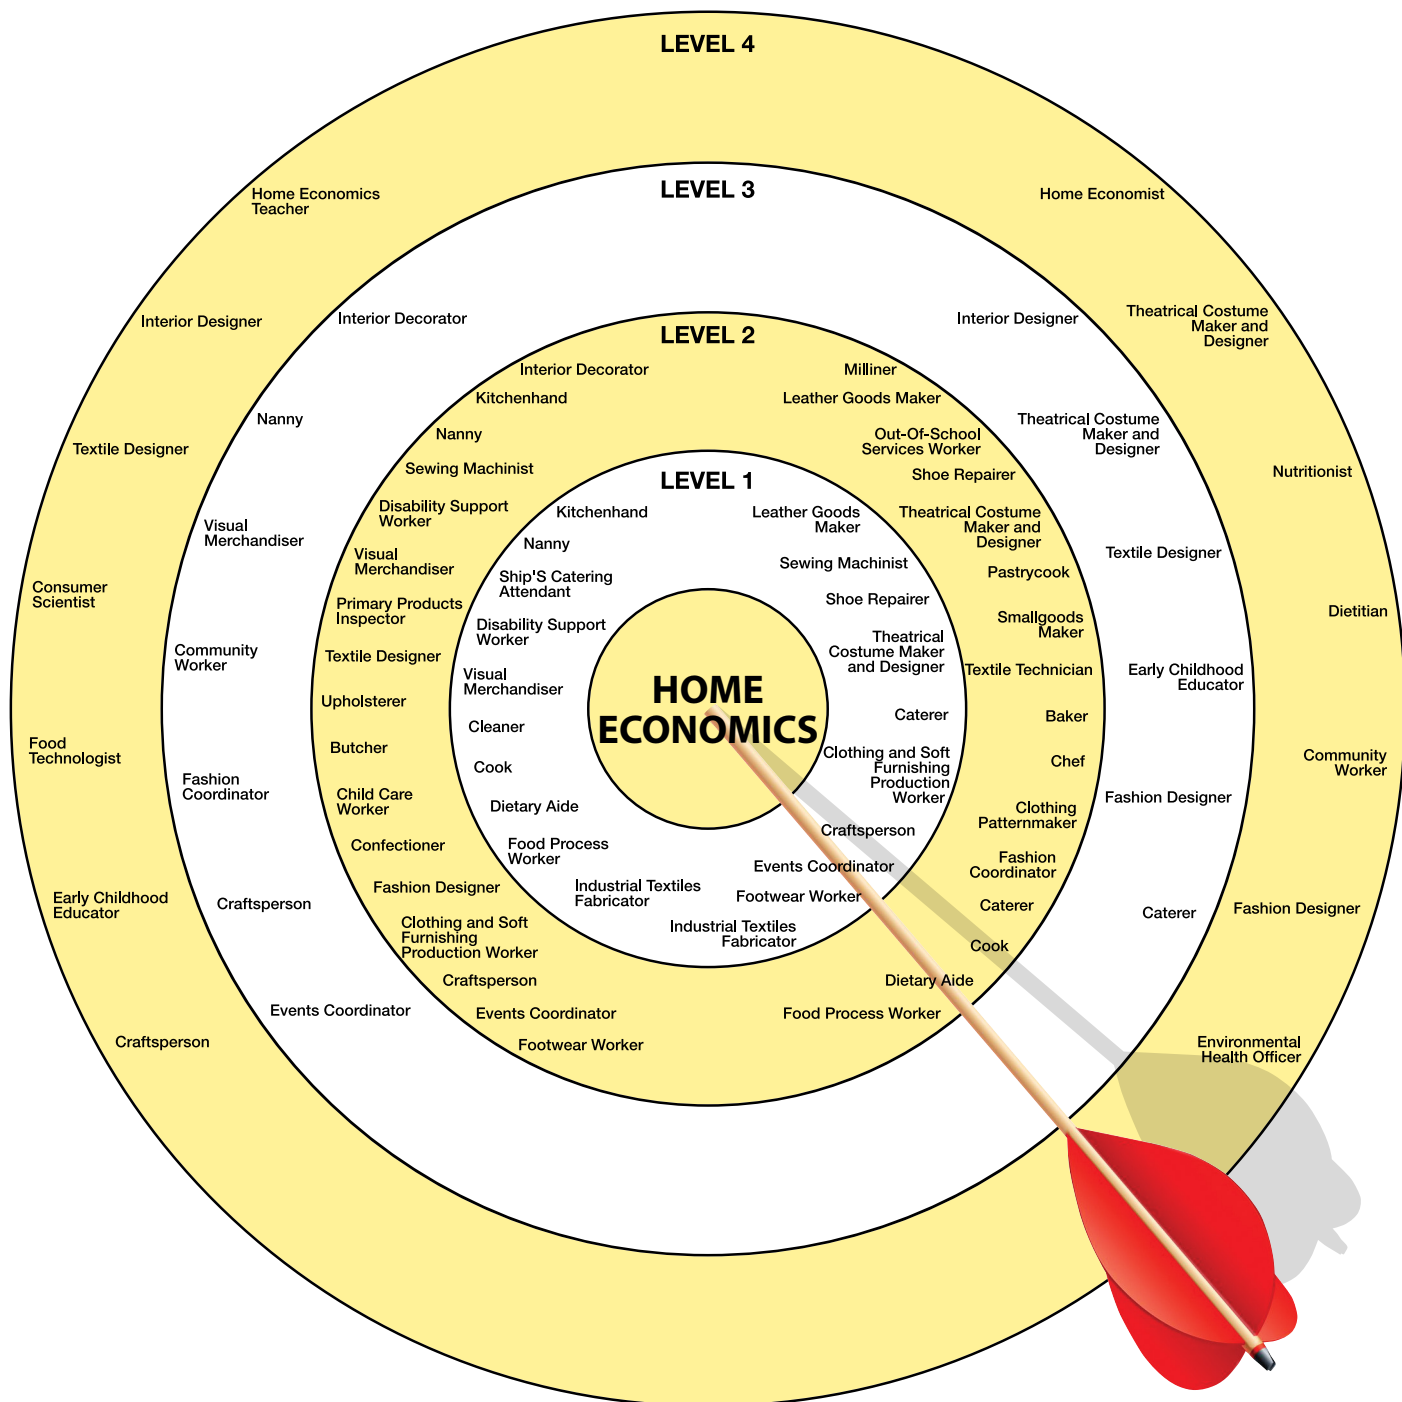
LEVEL 4

Home Economics Teacher

Home Economist

LEVEL 3

Interior Designer

Interior Decorator

Interior Designer

Theatrical Costume Maker and Designer

LEVEL 2

Interior Decorator

Milliner

Kitchenhand

Leather Goods Maker

Nanny

Out-Of-School Services Worker

Theatrical Costume Maker and Designer

Textile Designer

Nanny

Sewing Machinist

Shoe Repairer

LEVEL 1

Disability Support Worker

Theatrical Costume Maker and Designer

Nutritionist

Kitchenhand

Leather Goods Maker

Visual Merchandiser

Nanny

Sewing Machinist

Pastrycook

Textile Designer

Visual Merchandiser

Ship'S Catering Attendant

Shoe Repairer

Consumer Scientist

Primary Products Inspector

Smallgoods Maker

Dietitian

Disability Support Worker

Theatrical Costume Maker and Designer

Community Worker

Textile Designer

Textile Technician

Early Childhood Educator

Visual Merchandiser

HOME ECONOMICS

Upholsterer

Caterer

Baker

Cleaner

Food Technologist

Butcher

Clothing and Soft Furnishing Production Worker

Chef

Community Worker

Cook

Fashion Coordinator

Child Care Worker

Dietary Aide

Fashion Designer

Clothing Patternmaker

Craftsperson

Confectioner

Food Process Worker

Fashion Coordinator

Events Coordinator

Fashion Designer

Industrial Textiles Fabricator

Early Childhood Educator

Footwear Worker

Caterer

Craftsperson

Caterer

Fashion Designer

Clothing and Soft Furnishing Production Worker

Industrial Textiles Fabricator

Cook

Craftsperson

Dietary Aide

Events Coordinator

Events Coordinator

Food Process Worker

Craftsperson

Footwear Worker

Environmental Health Officer